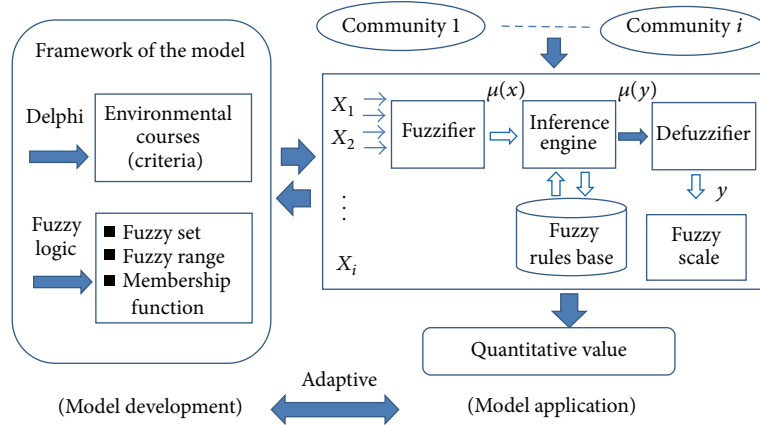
Community 1

Community $i$

Framework of the model

Delphi

Environmental courses (criteria)

Fuzzy logic

■ Fuzzy set
■ Fuzzy range
■ Membership function

$X_1$

$X_2$

$\vdots$

$X_i$

Fuzzifier

$\mu(x)$

Inference engine

$\mu(y)$

Defuzzifier

$y$

Fuzzy rules base

Fuzzy scale

Quantitative value

Adaptive

(Model development)

(Model application)